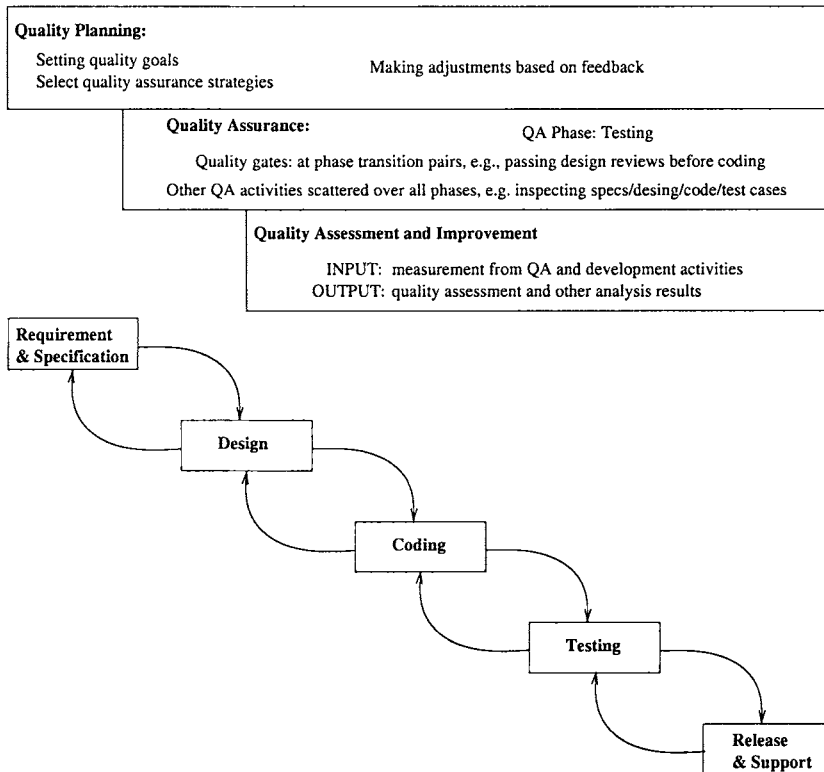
Quality Planning:

Setting quality goals
Select quality assurance strategies

Making adjustments based on feedback

Quality Assurance:

QA Phase: Testing

Quality gates: at phase transition pairs, e.g., passing design reviews before coding

Other QA activities scattered over all phases, e.g. inspecting specs/desing/code/test cases

Quality Assessment and Improvement

INPUT: measurement from QA and development activities
OUTPUT: quality assessment and other analysis results

Requirement & Specification

Design

Coding

Testing

Release & Support